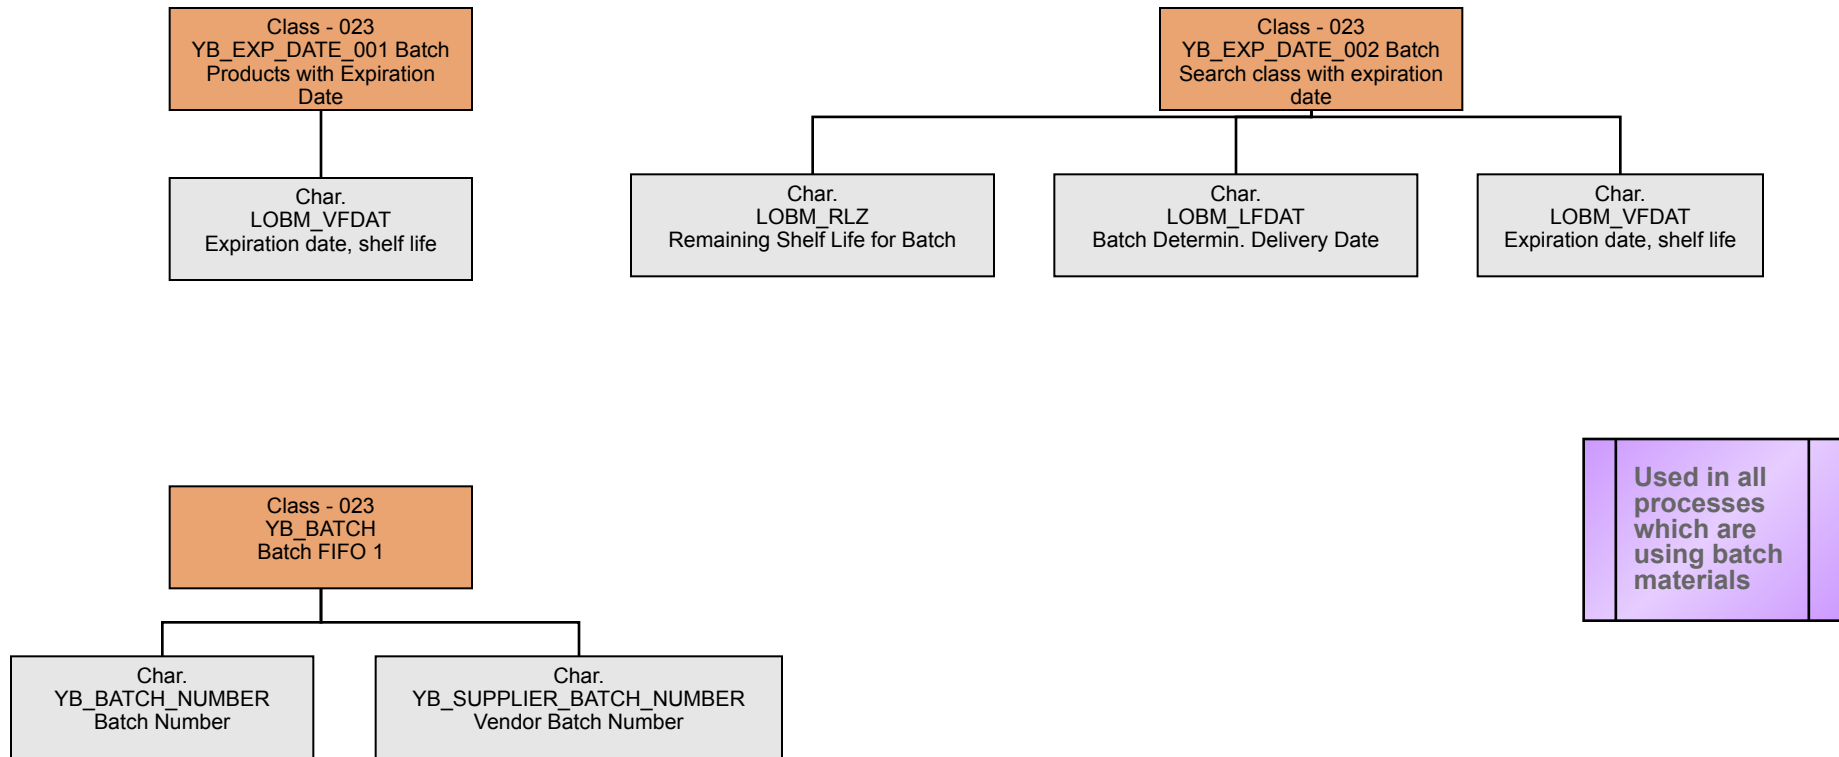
Class - 023
YB_EXP_DATE_001 Batch
Products with Expiration
Date

Char.
LOBM_VFDAT
Expiration date, shelf life

Class - 023
YB_EXP_DATE_002 Batch
Search class with expiration
date

Char.
LOBM_RLZ
Remaining Shelf Life for Batch

Char.
LOBM_LFDAT
Batch Determin. Delivery Date

Char.
LOBM_VFDAT
Expiration date, shelf life

Class - 023
YB_BATCH
Batch FIFO 1

Char.
YB_BATCH_NUMBER
Batch Number

Char.
YB_SUPPLIER_BATCH_NUMBER
Vendor Batch Number

Used in all processes which are using batch materials